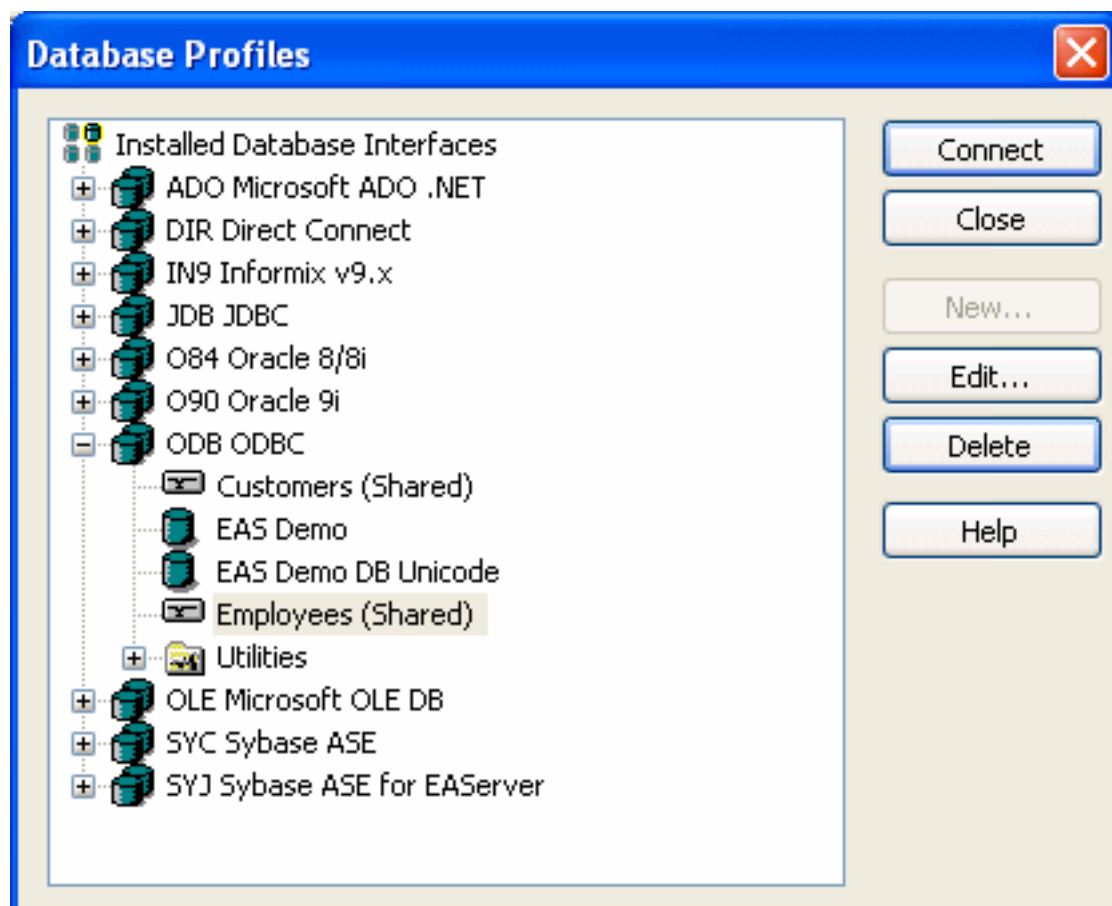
Database Profiles

Installed Database Interfaces
ADO Microsoft ADO .NET
DIR Direct Connect
IN9 Informix v9.x
JDB JDBC
O84 Oracle 8/8i
O90 Oracle 9i
ODB ODBC
Customers (Shared)
EAS Demo
EAS Demo DB Unicode
Employees (Shared)
Utilities
OLE Microsoft OLE DB
SYC Sybase ASE
SYJ Sybase ASE for EAServer

Connect
Close
New...
Edit...
Delete
Help